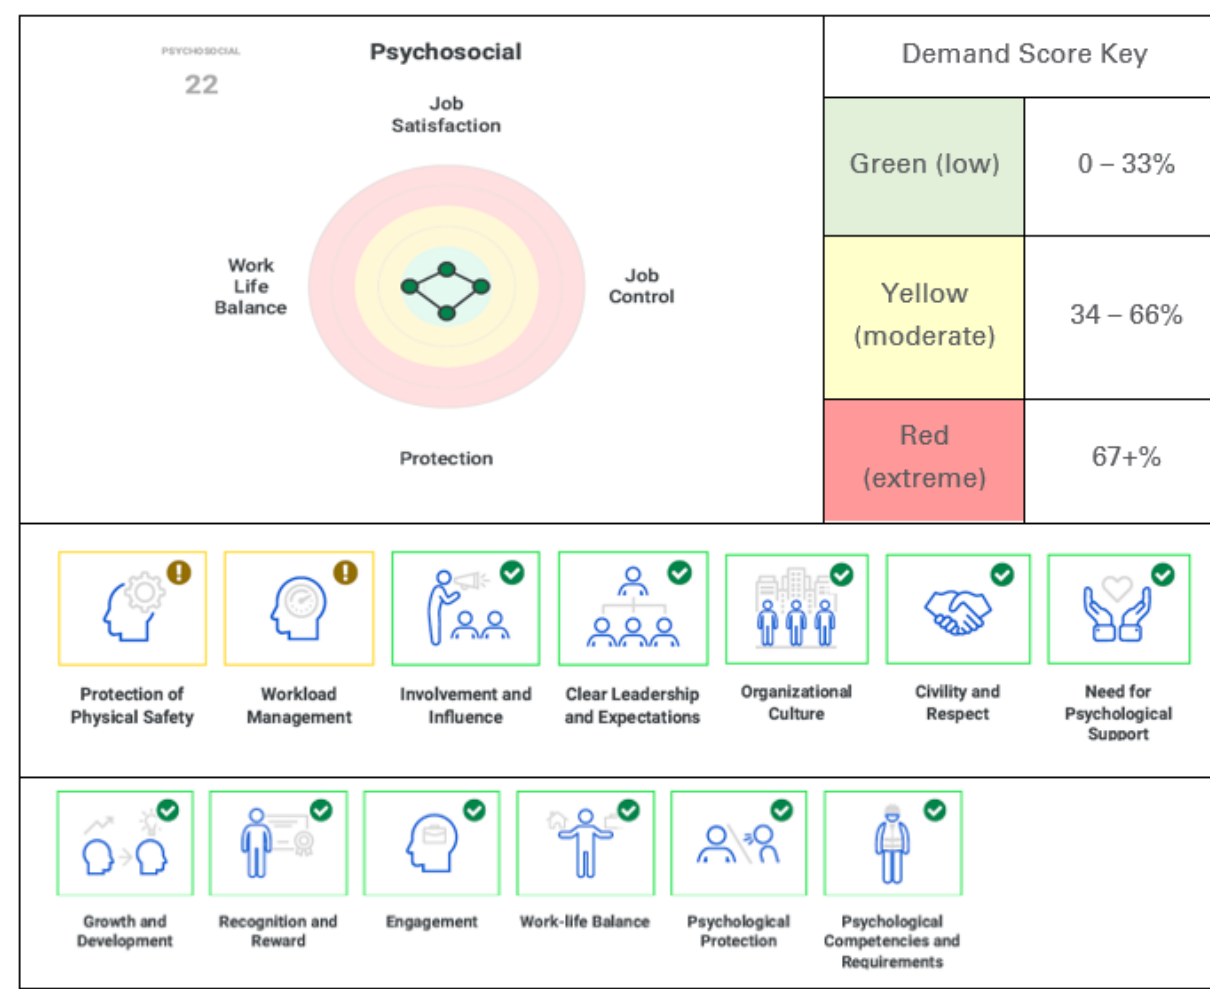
PSYCHOSOCIAL

22

Psychosocial

Job Satisfaction

Work Life Balance

Job Control

Protection

| Demand Score Key | |
|---|---|
| Green (low) | 0 – 33% |
| Yellow (moderate) | 34 – 66% |
| Red (extreme) | 67+% |

Protection of Physical Safety

Workload Management

Involvement and Influence

Clear Leadership and Expectations

Organizational Culture

Civility and Respect

Need for Psychological Support

Growth and Development

Recognition and Reward

Engagement

Work-life Balance

Psychological Protection

Psychological Competencies and Requirements